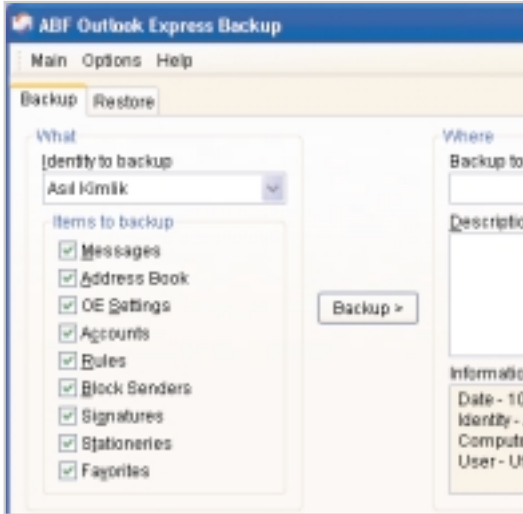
ABF Outlook Express Backup

Main Options Help

Backup Restore

What

Identity to backup

Asil Kimlik

Items to backup

Messages

Address Book

OE Settings

Accounts

Rules

Block Senders

Signatures

Stationeries

Favorites

Backup >

Where

Backup to

Descriptio

Informatio

Date - 1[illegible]

Identity - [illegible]

Comput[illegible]

User - U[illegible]